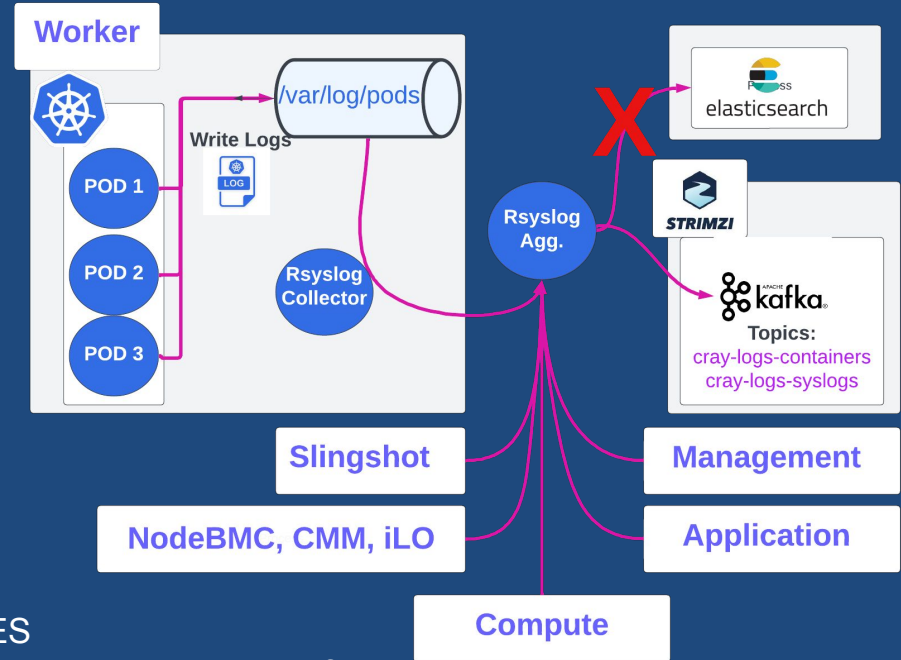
Worker

/var/log/pods

Write Logs

LOG

POD 1

POD 2

POD 3

Rsyslog Collector

Rsyslog Agg.

elasticsearch

STRIMZI

APACHE kafka

Topics:
cray-logs-containers
cray-logs-syslogs

Slingshot

Management

NodeBMC, CMM, iLO

Application

Compute

ES